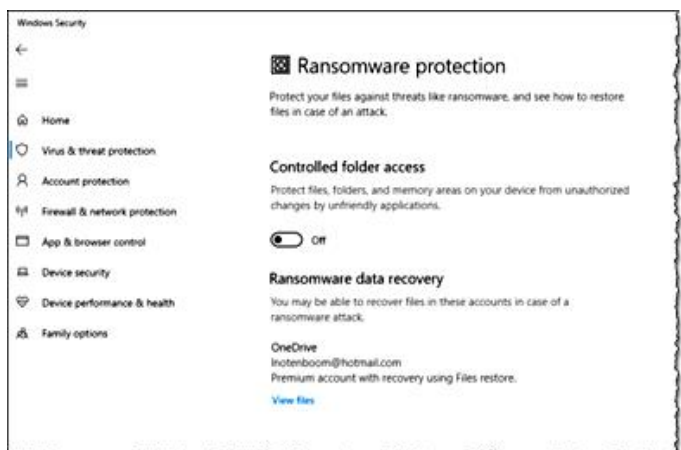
Windows Security

←

≡

Home

Virus & threat protection

Account protection

Firewall & network protection

App & browser control

Device security

Device performance & health

Family options

Ransomware protection

Protect your files against threats like ransomware, and see how to restore files in case of an attack.

Controlled folder access

Protect files, folders, and memory areas on your device from unauthorized changes by unfriendly applications.

Off

Ransomware data recovery

You may be able to recover files in these accounts in case of a ransomware attack.

OneDrive
lnotenboom@hotmail.com
Premium account with recovery using Files restore.

View files